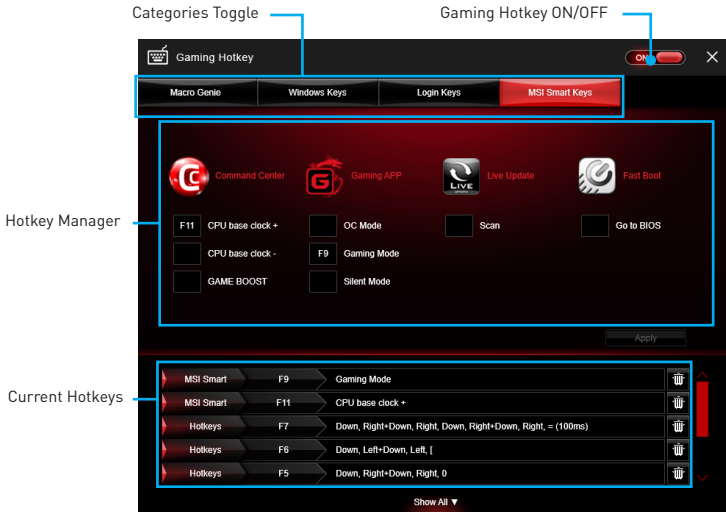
Categories Toggle

Gaming Hotkey ON/OFF

Gaming Hotkey

ON

Macro Genie | Windows Keys | Login Keys | MSI Smart Keys

Hotkey Manager

Command Center

Gaming APP

Live Update

Fast Boot

F11 CPU base clock +

OC Mode

Scan

Go to BIOS

CPU base clock -

F9 Gaming Mode

GAME BOOST

Silent Mode

Apply

Current Hotkeys

| | | |
|---|---|---|
| MSI Smart | F9 | Gaming Mode |
| MSI Smart | F11 | CPU base clock + |
| Hotkeys | F7 | Down, Right+Down, Right, Down, Right+Down, Right, = (100ms) |
| Hotkeys | F6 | Down, Left+Down, Left, [ |
| Hotkeys | F5 | Down, Right+Down, Right, 0 |

Show All ▼